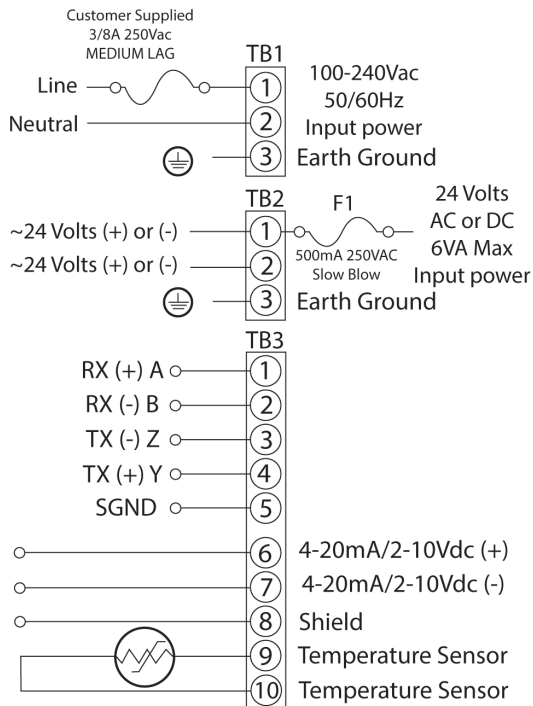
Customer Supplied
3/8A 250Vac
MEDIUM LAG

TB1

Line

Neutral

1
2
3

100-240Vac
50/60Hz
Input power
Earth Ground

TB2

F1

~24 Volts (+) or (-)
~24 Volts (+) or (-)

1
2
3

500mA 250VAC
Slow Blow

24 Volts
AC or DC
6VA Max
Input power
Earth Ground

TB3

RX (+) A
RX (-) B
TX (-) Z
TX (+) Y
SGND

1
2
3
4
5
6
7
8
9
10

4-20mA/2-10Vdc (+)
4-20mA/2-10Vdc (-)
Shield
Temperature Sensor
Temperature Sensor